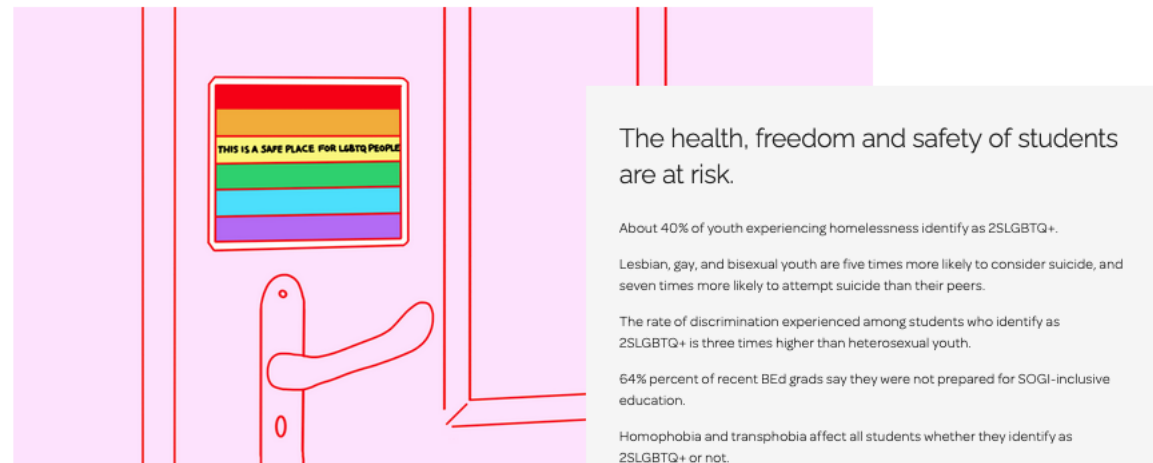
THIS IS A SAFE PLACE FOR LGBTQ PEOPLE

The health, freedom and safety of students are at risk.

About 40% of youth experiencing homelessness identify as 2SLGBTQ+.

Lesbian, gay, and bisexual youth are five times more likely to consider suicide, and seven times more likely to attempt suicide than their peers.

The rate of discrimination experienced among students who identify as 2SLGBTQ+ is three times higher than heterosexual youth.

64% percent of recent BEd grads say they were not prepared for SOGI-inclusive education.

Homophobia and transphobia affect all students whether they identify as 2SLGBTQ+ or not.